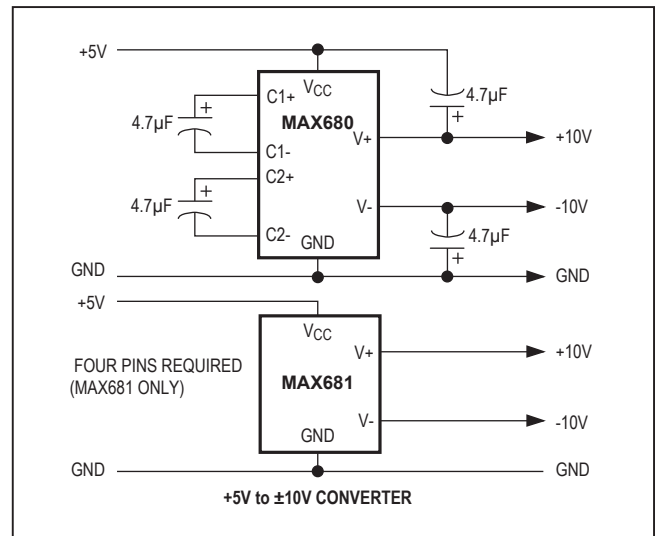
+5V

$V_{CC}$

MAX680

C1+

4.7µF

+

C1-

C2+

4.7µF

+

C2-

GND

V+

V-

4.7µF

+

+10V

-10V

4.7µF

+

GND

GND

+5V

$V_{CC}$

V+

+10V

FOUR PINS REQUIRED (MAX681 ONLY)

MAX681

V-

-10V

GND

GND

GND

+5V to ±10V CONVERTER